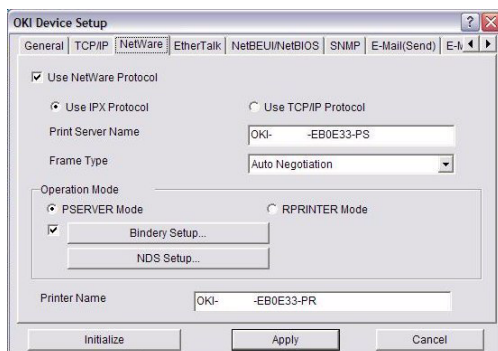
OKI Device Setup

General | TCP/IP | NetWare | EtherTalk | NetBEUI/NetBIOS | SNMP | E-Mail(Send) | E-M

Use NetWare Protocol

Use IPX Protocol

Use TCP/IP Protocol

Print Server Name

OKI- -EB0E33-PS

Frame Type

Auto Negotiation

Operation Mode

PSERVER Mode

RPRINTER Mode

Bindery Setup...

NDS Setup...

Printer Name

OKI- -EB0E33-PR

Initialize

Apply

Cancel